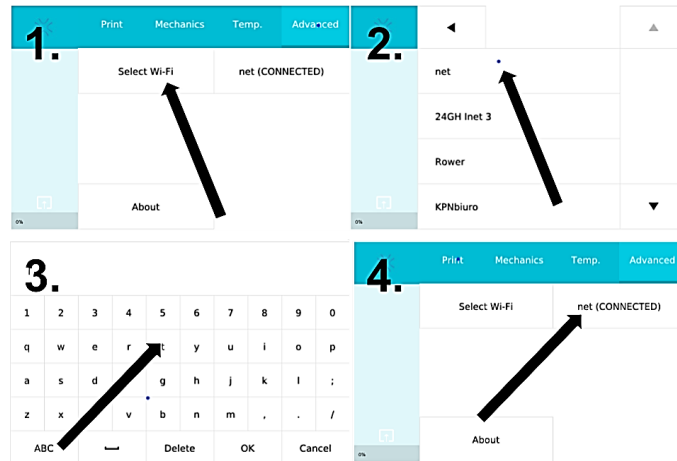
1.

Print Mechanics Temp. Advanced

Select Wi-Fi net (CONNECTED)

About

0%

2.

net

24GH Inet 3

Rower

KPNbiuro

0%

3.

| 1 | 2 | 3 | 4 | 5 | 6 | 7 | 8 | 9 | 0 |
|---|---|---|---|---|---|---|---|---|---|
| q | w | e | r | t | y | u | i | o | p |
| a | s | d | f | g | h | j | k | l | ; |
| z | x | c | v | b | n | m | , | . | / |

ABC ␣ Delete OK Cancel

4.

Print Mechanics Temp. Advanced

Select Wi-Fi net (CONNECTED)

About

0%